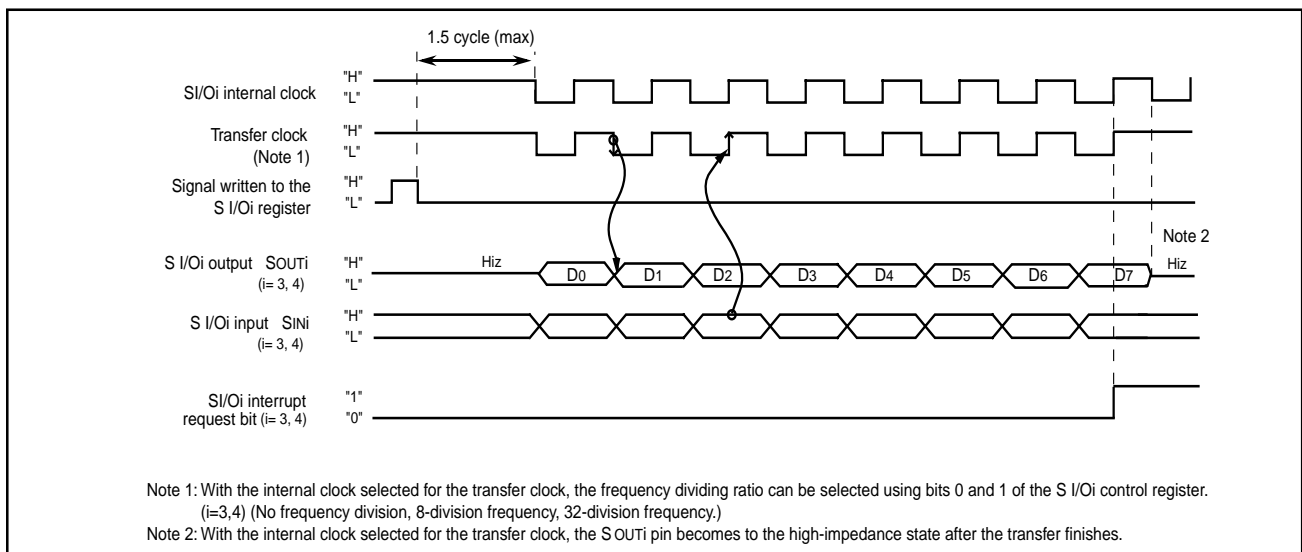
1.5 cycle (max)

SI/Oi internal clock "H" "L"

Transfer clock (Note 1) "H" "L"

Signal written to the S I/Oi register "H" "L"

Note 2

S I/Oi output SOUTi (i= 3, 4) "H" "L" Hiz $D_0$ $D_1$ $D_2$ $D_3$ $D_4$ $D_5$ $D_6$ $D_7$ Hiz

S I/Oi input SINi (i= 3, 4) "H" "L"

SI/Oi interrupt request bit (i= 3, 4) "1" "0"

Note 1: With the internal clock selected for the transfer clock, the frequency dividing ratio can be selected using bits 0 and 1 of the S I/Oi control register. (i=3,4) (No frequency division, 8-division frequency, 32-division frequency.)
Note 2: With the internal clock selected for the transfer clock, the S OUTi pin becomes to the high-impedance state after the transfer finishes.